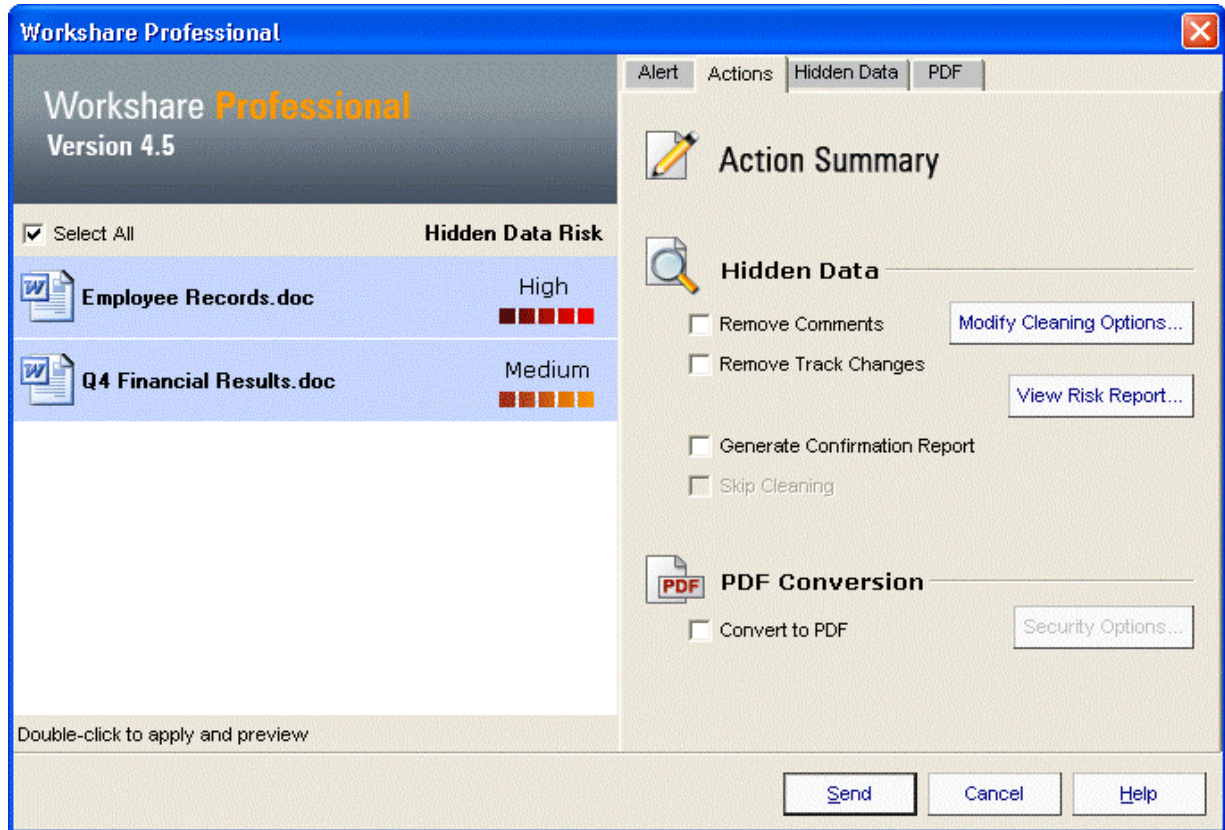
Workshare Professional

Workshare Professional
Version 4.5

Select All
Hidden Data Risk

Employee Records.doc
High

Q4 Financial Results.doc
Medium

Double-click to apply and preview

Alert
Actions
Hidden Data
PDF

Action Summary

Hidden Data

Remove Comments
Modify Cleaning Options...
Remove Track Changes
View Risk Report...
Generate Confirmation Report
Skip Cleaning

PDF
PDF Conversion

Convert to PDF
Security Options...

Send
Cancel
Help